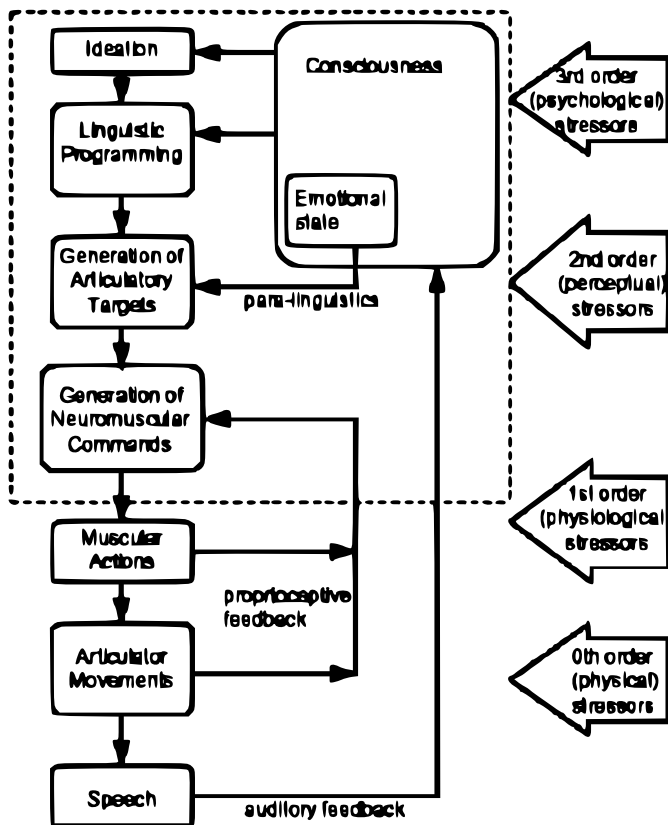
Ideation

Consciousness

3rd order (psychological) stressors

Linguistic Programming

Emotional state

Generation of Articulatory Targets

2nd order (perceptual) stressors

para-linguistics

Generation of Neuromuscular Commands

Muscular Actions

1st order (physiological) stressors

proprioceptive feedback

Articulator Movements

0th order (physical) stressors

Speech

auditory feedback